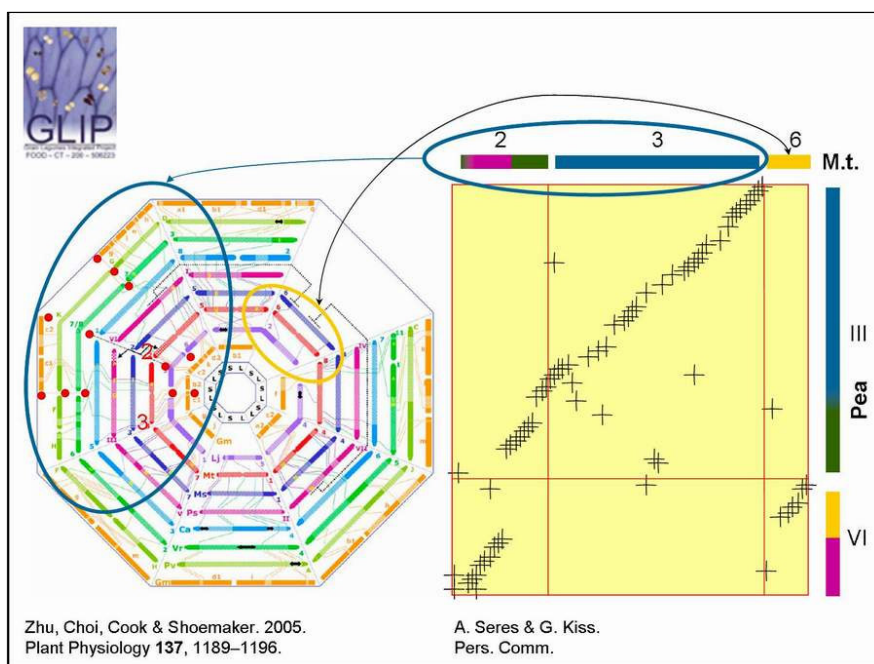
GLIP
Grain Legumes Integrated Project
FOOD – CT – 200 – 506223

2
3
6
M.t.

III
Pea
VI

2
3

Gm
Mt
Ms
Ps
Ca
Vr
Pv
Lj

Zhu, Choi, Cook & Shoemaker. 2005. Plant Physiology **137**, 1189–1196.

A. Seres & G. Kiss. Pers. Comm.